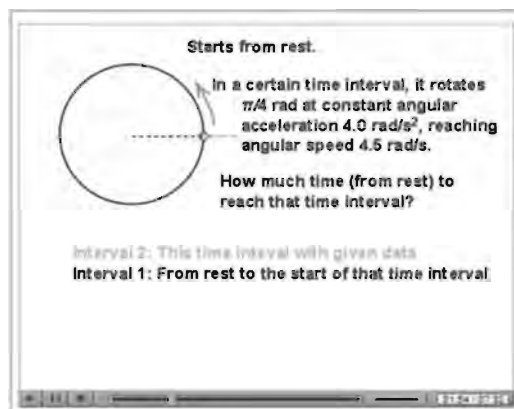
Starts from rest.

In a certain time interval, it rotates $\pi/4$ rad at constant angular acceleration 4.0 rad/s$^2$, reaching angular speed 4.5 rad/s.

How much time (from rest) to reach that time interval?

Interval 2: This time inteval with given data

Interval 1: From rest to the start of that time interval